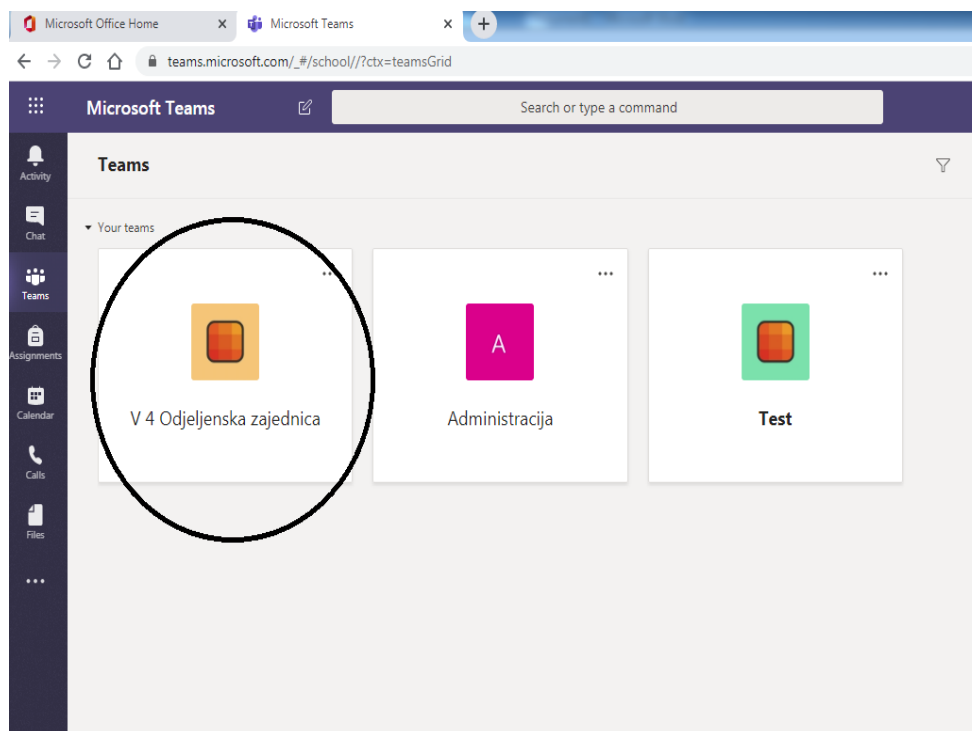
Microsoft Office Home ×
Microsoft Teams ×
+

teams.microsoft.com/_#/school//?ctx=teamsGrid

Microsoft Teams

Search or type a command

Activity
Chat
Teams
Assignments
Calendar
Calls
Files
...

Teams

Your teams

...
V 4 Odjeljenska zajednica

...
A
Administracija

...
Test